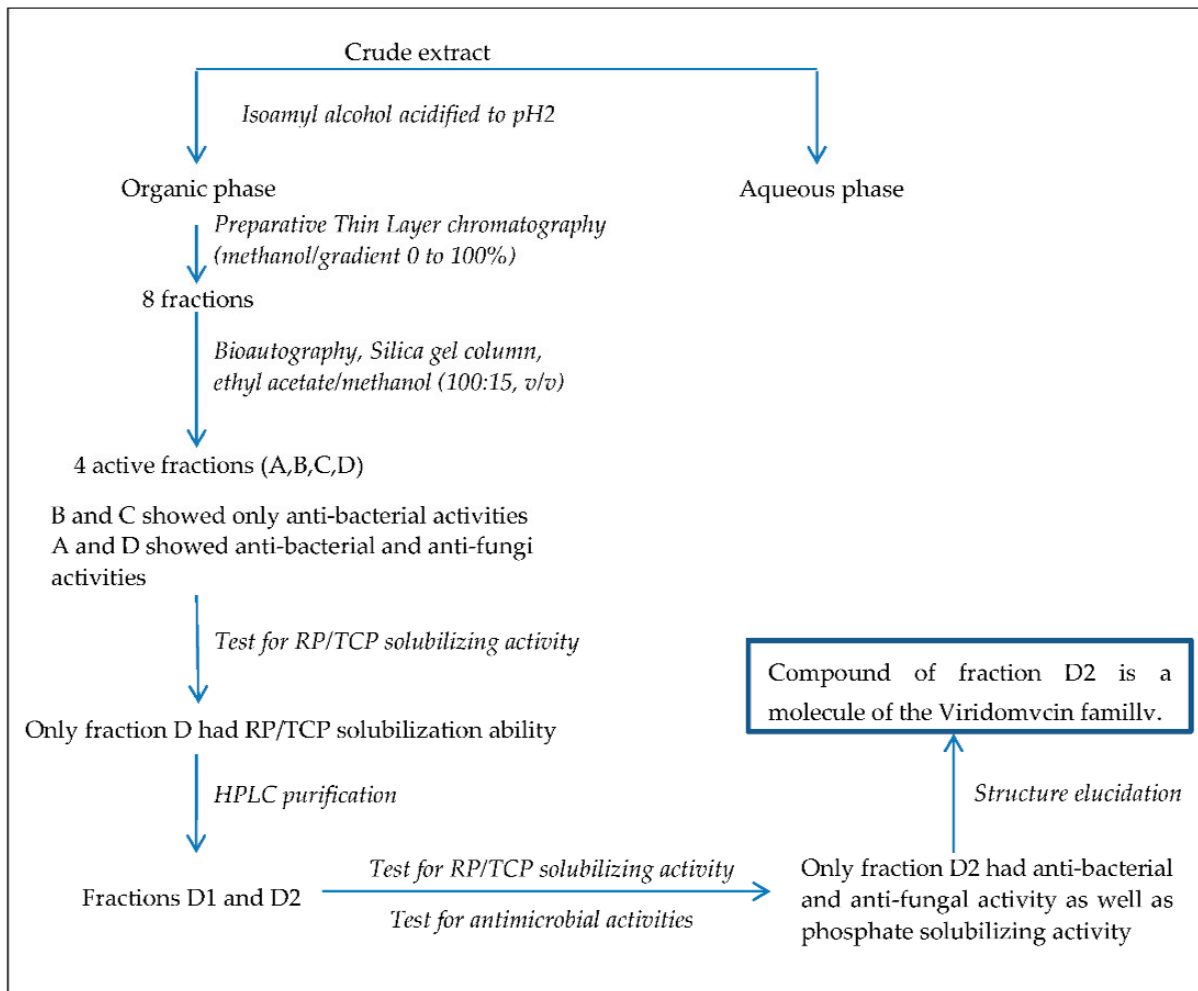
Crude extract

Isoamyl alcohol acidified to pH2

Organic phase

Aqueous phase

Preparative Thin Layer chromatography (methanol/gradient 0 to 100%)

8 fractions

Bioautography, Silica gel column, ethyl acetate/methanol (100:15, v/v)

4 active fractions (A,B,C,D)

B and C showed only anti-bacterial activities
A and D showed anti-bacterial and anti-fungi activities

Test for RP/TCP solubilizing activity

Only fraction D had RP/TCP solubilization ability

HPLC purification

Fractions D1 and D2

Test for RP/TCP solubilizing activity

Test for antimicrobial activities

Only fraction D2 had anti-bacterial and anti-fungal activity as well as phosphate solubilizing activity

Structure elucidation

Compound of fraction D2 is a molecule of the Viridomycin family.